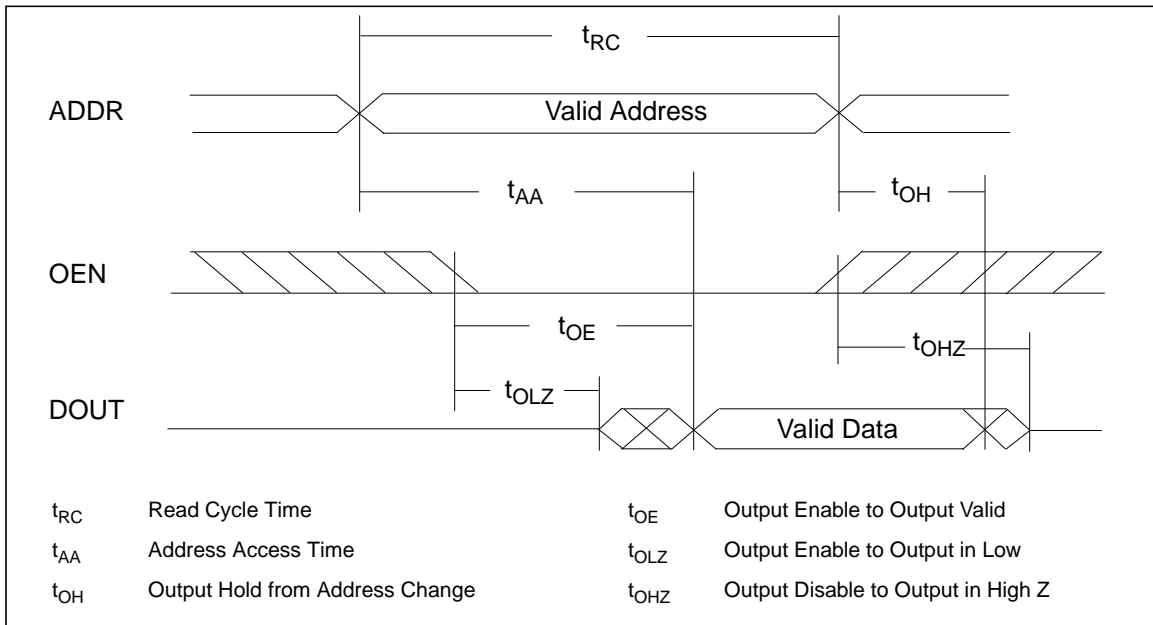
$t_{RC}$

ADDR

Valid Address

$t_{AA}$

$t_{OH}$

OEN

$t_{OE}$

$t_{OHZ}$

$t_{OLZ}$

DOUT

Valid Data

$t_{RC}$ Read Cycle Time

$t_{AA}$ Address Access Time

$t_{OH}$ Output Hold from Address Change

$t_{OE}$ Output Enable to Output Valid

$t_{OLZ}$ Output Enable to Output in Low

$t_{OHZ}$ Output Disable to Output in High Z